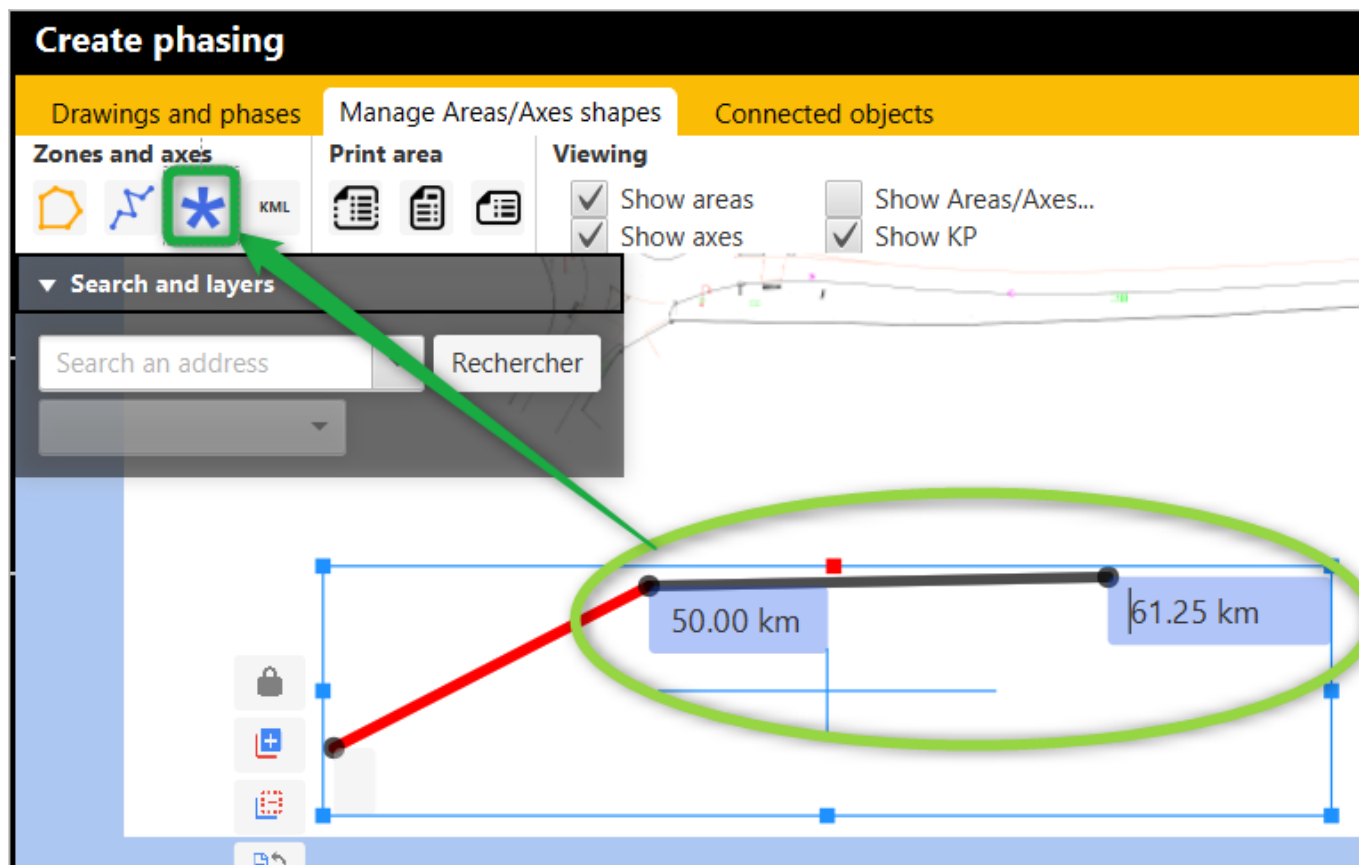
Create phasing

Drawings and phases
Manage Areas/Axes shapes
Connected objects

Zones and axes
KML
Print area
Viewing
Show areas
Show axes
Show Areas/Axes...
Show KP

Search and layers
Search an address
Rechercher

50.00 km
61.25 km